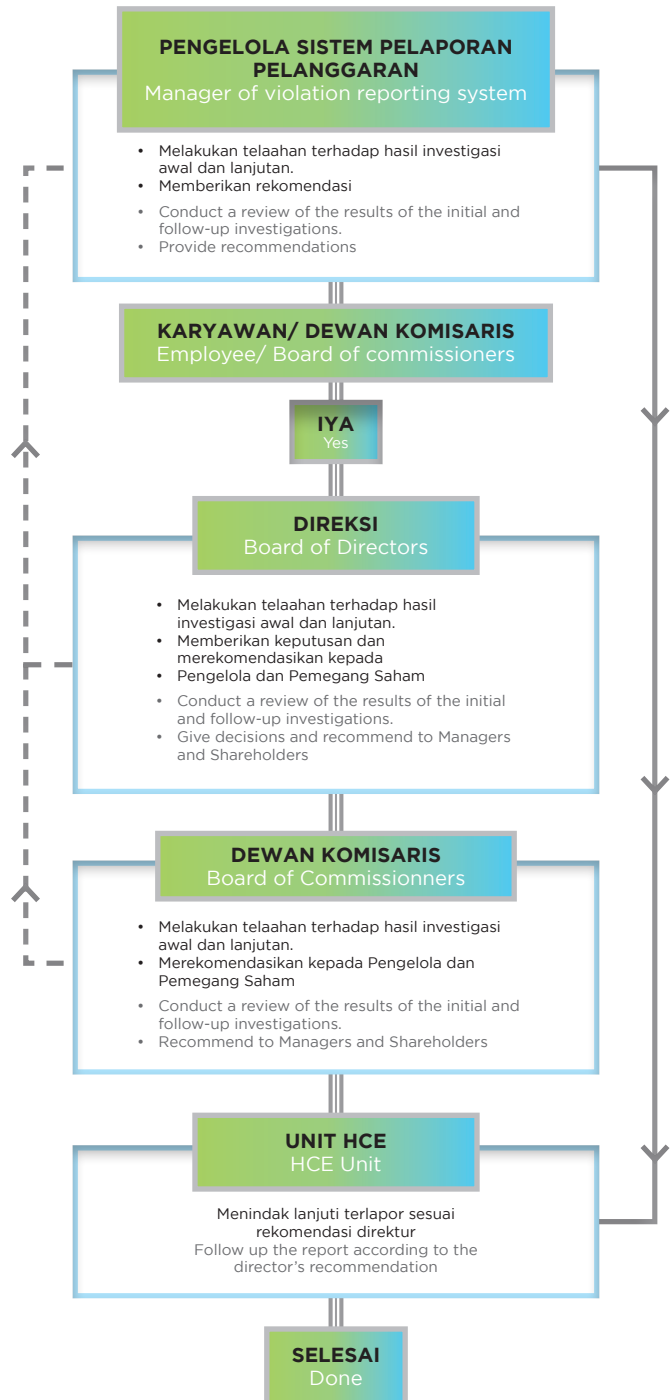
PENGELOLA SISTEM PELAPORAN PELANGGARAN
Manager of violation reporting system

- Melakukan telaahan terhadap hasil investigasi awal dan lanjutan.
- Memberikan rekomendasi
- Conduct a review of the results of the initial and follow-up investigations.
- Provide recommendations

KARYAWAN/ DEWAN KOMISARIS
Employee/ Board of commissioners

IYA
Yes

DIREKSI
Board of Directors

- Melakukan telaahan terhadap hasil investigasi awal dan lanjutan.
- Memberikan keputusan dan merekomendasikan kepada
- Pengelola dan Pemegang Saham
- Conduct a review of the results of the initial and follow-up investigations.
- Give decisions and recommend to Managers and Shareholders

DEWAN KOMISARIS
Board of Commissionners

- Melakukan telaahan terhadap hasil investigasi awal dan lanjutan.
- Merekomendasikan kepada Pengelola dan Pemegang Saham
- Conduct a review of the results of the initial and follow-up investigations.
- Recommend to Managers and Shareholders

UNIT HCE
HCE Unit

Menindak lanjuti terlapor sesuai rekomendasi direktur
Follow up the report according to the director's recommendation

SELESAI
Done